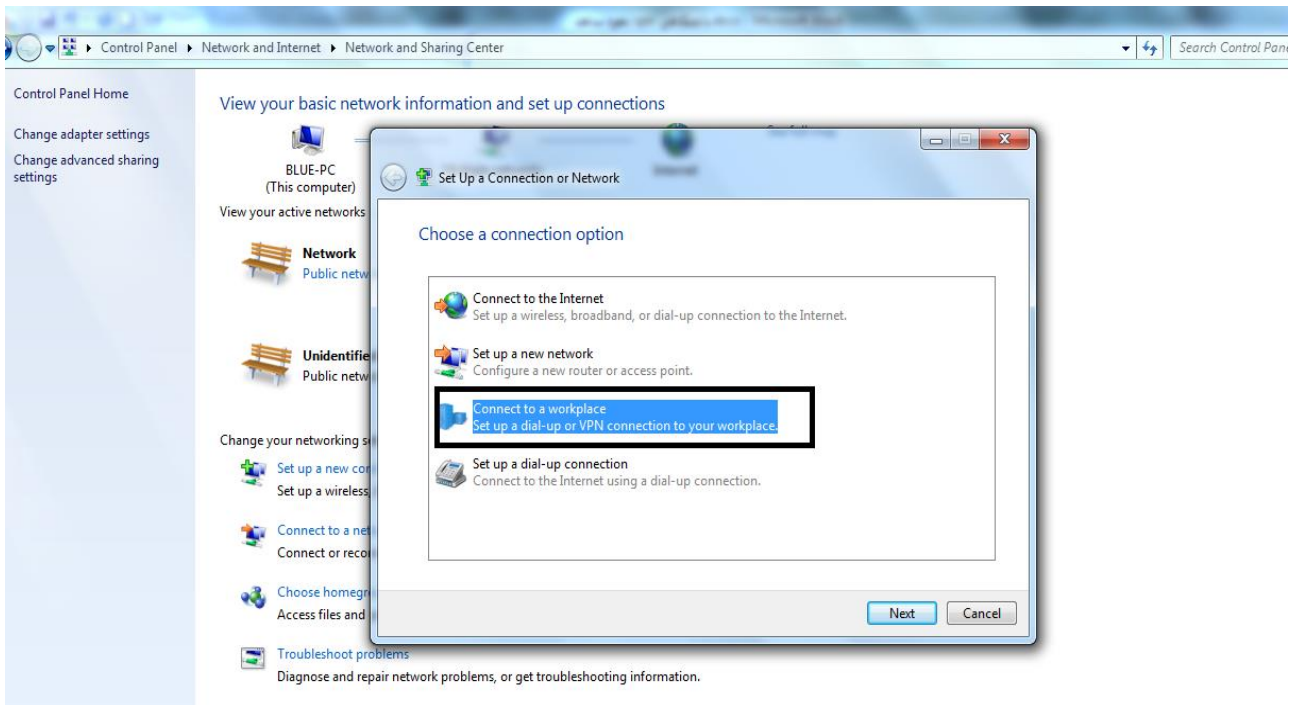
Control Panel ▸ Network and Internet ▸ Network and Sharing Center

Search Control Pan

Control Panel Home

Change adapter settings

Change advanced sharing settings

View your basic network information and set up connections

BLUE-PC
(This computer)

View your active networks

Network
Public netw

Unidentifie
Public netw

Change your networking s

Set up a new co
Set up a wireless,

Connect to a ne
Connect or reco

Choose homegr
Access files and

Troubleshoot problems
Diagnose and repair network problems, or get troubleshooting information.

Set Up a Connection or Network

Choose a connection option

Connect to the Internet
Set up a wireless, broadband, or dial-up connection to the Internet.

Set up a new network
Configure a new router or access point.

Connect to a workplace
Set up a dial-up or VPN connection to your workplace.

Set up a dial-up connection
Connect to the Internet using a dial-up connection.

Next

Cancel